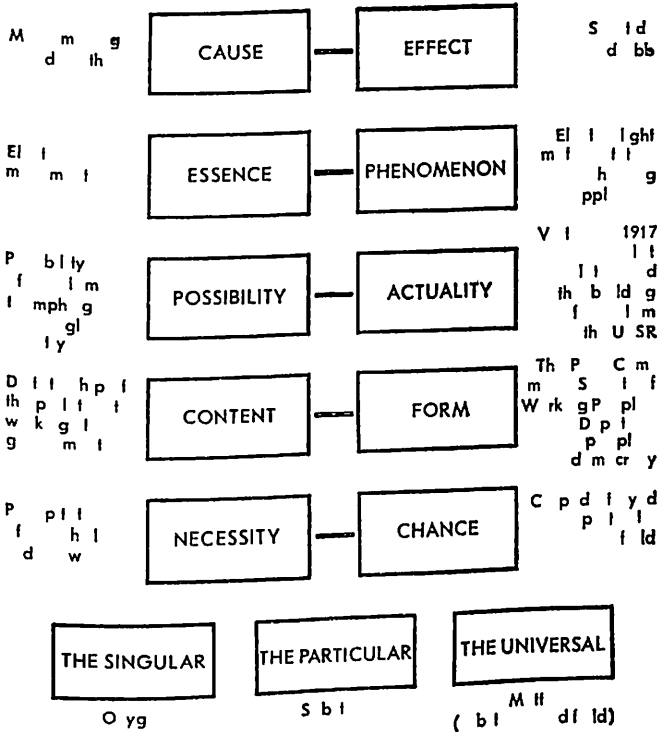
M m g d th

CAUSE

EFFECT

S t d d bb

El t m m t

ESSENCE

PHENOMENON

El t l ght m f t t h g ppl

P b l ty f t m t mph g gl t y

POSSIBILITY

ACTUALITY

V t 1917 t t t t d th b ld g f l m th U SR

D t t h p f th p l t t w k g l g m t

CONTENT

FORM

Th P C m m S t f W rk g P pl D p t p pl d m cr y

P p t t f h l d w

NECESSITY

CHANCE

C p d f y d p t t f ld

THE SINGULAR

THE PARTICULAR

THE UNIVERSAL

O yg

S b t

( b t M tt d f ld)